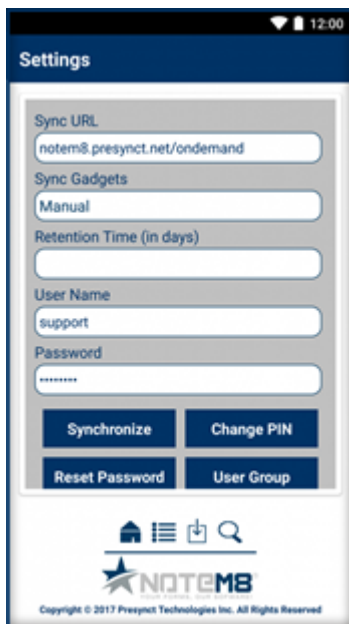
12:00

Settings

Sync URL
notem8.presynct.net/ondemand

Sync Gadgets
Manual

Retention Time (in days)

User Name
support

Password
••••••••

Synchronize
Change PIN
Reset Password
User Group

NOTEM8
YOUR FORMS. OUR SOFTWARE

Copyright © 2017 Presynct Technologies Inc. All Rights Reserved